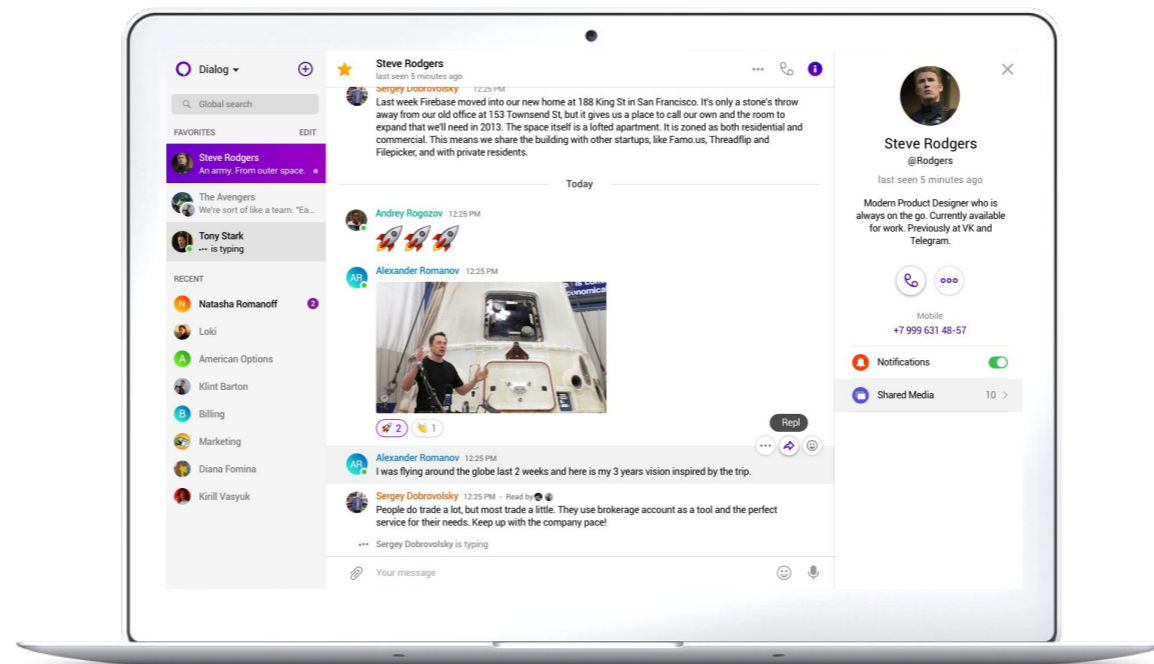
Dialog

Global search

FAVORITES EDIT

Steve Rodgers
An army. From outer space.

The Avengers
We're sort of like a team. "Ea...

Tony Stark
••• is typing

RECENT

Natasha Romanoff 2

Loki

American Options

Klint Barton

Billing

Marketing

Diana Fomina

Kirill Vasyuk

Steve Rodgers
last seen 5 minutes ago

Sergey Dobrovolsky 12:25 PM
Last week Firebase moved into our new home at 188 King St in San Francisco. It's only a stone's throw away from our old office at 153 Townsend St, but it gives us a place to call our own and the room to expand that we'll need in 2013. The space itself is a lofted apartment. It is zoned as both residential and commercial. This means we share the building with other startups, like Famo.us, Threadflip and Filepicker, and with private residents.

Today

Andrey Rogozov 12:25 PM
🚀🚀🚀

Alexander Romanov 12:25 PM

🚀 2 👏 1

Repl

Alexander Romanov 12:25 PM
I was flying around the globe last 2 weeks and here is my 3 years vision inspired by the trip.

Sergey Dobrovolsky 12:25 PM · Read by
People do trade a lot, but most trade a little. They use brokerage account as a tool and the perfect service for their needs. Keep up with the company pace!

••• Sergey Dobrovolsky is typing

Your message

Steve Rodgers
@Rodgers
last seen 5 minutes ago

Modern Product Designer who is always on the go. Currently available for work. Previously at VK and Telegram.

Mobile
+7 999 631 48-57

Notifications

Shared Media 10